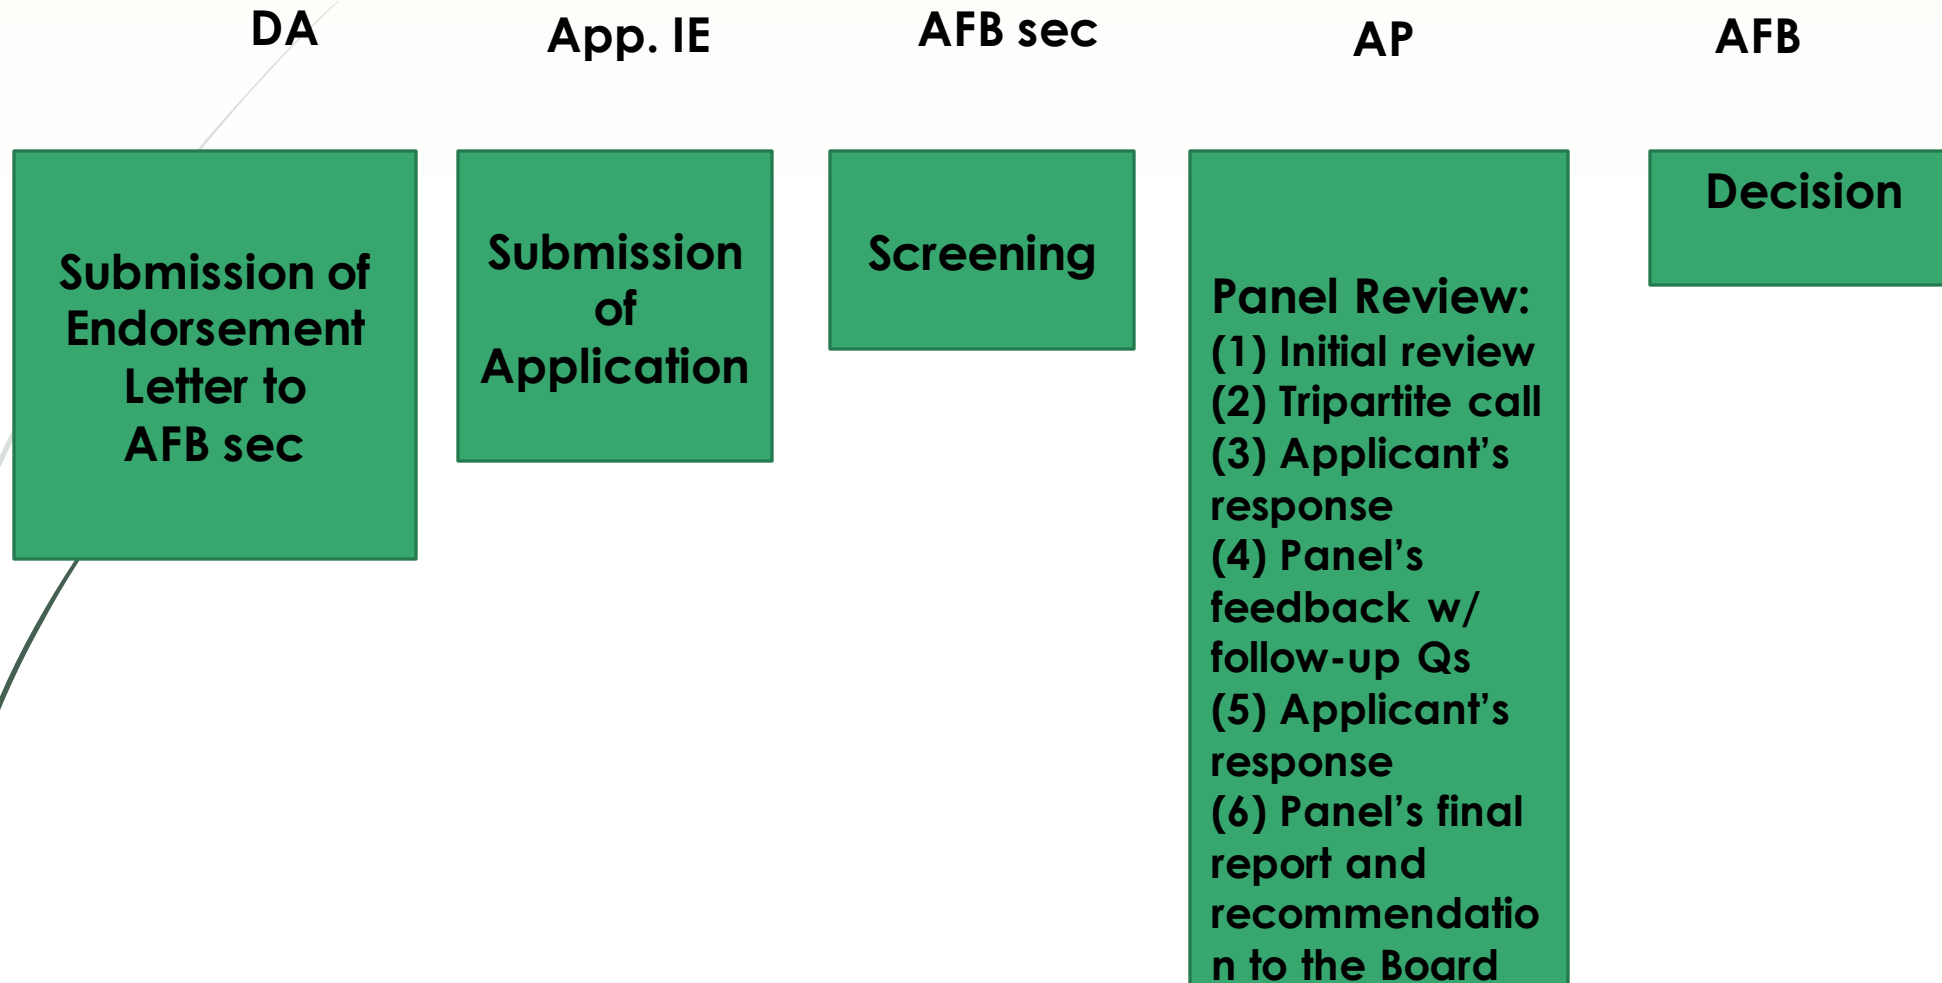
DA

App. IE

AFB sec

AP

AFB

Submission of Endorsement Letter to AFB sec

Submission of Application

Screening

Panel Review:
(1) Initial review
(2) Tripartite call
(3) Applicant's response
(4) Panel's feedback w/ follow-up Qs
(5) Applicant's response
(6) Panel's final report and recommendation to the Board

Decision